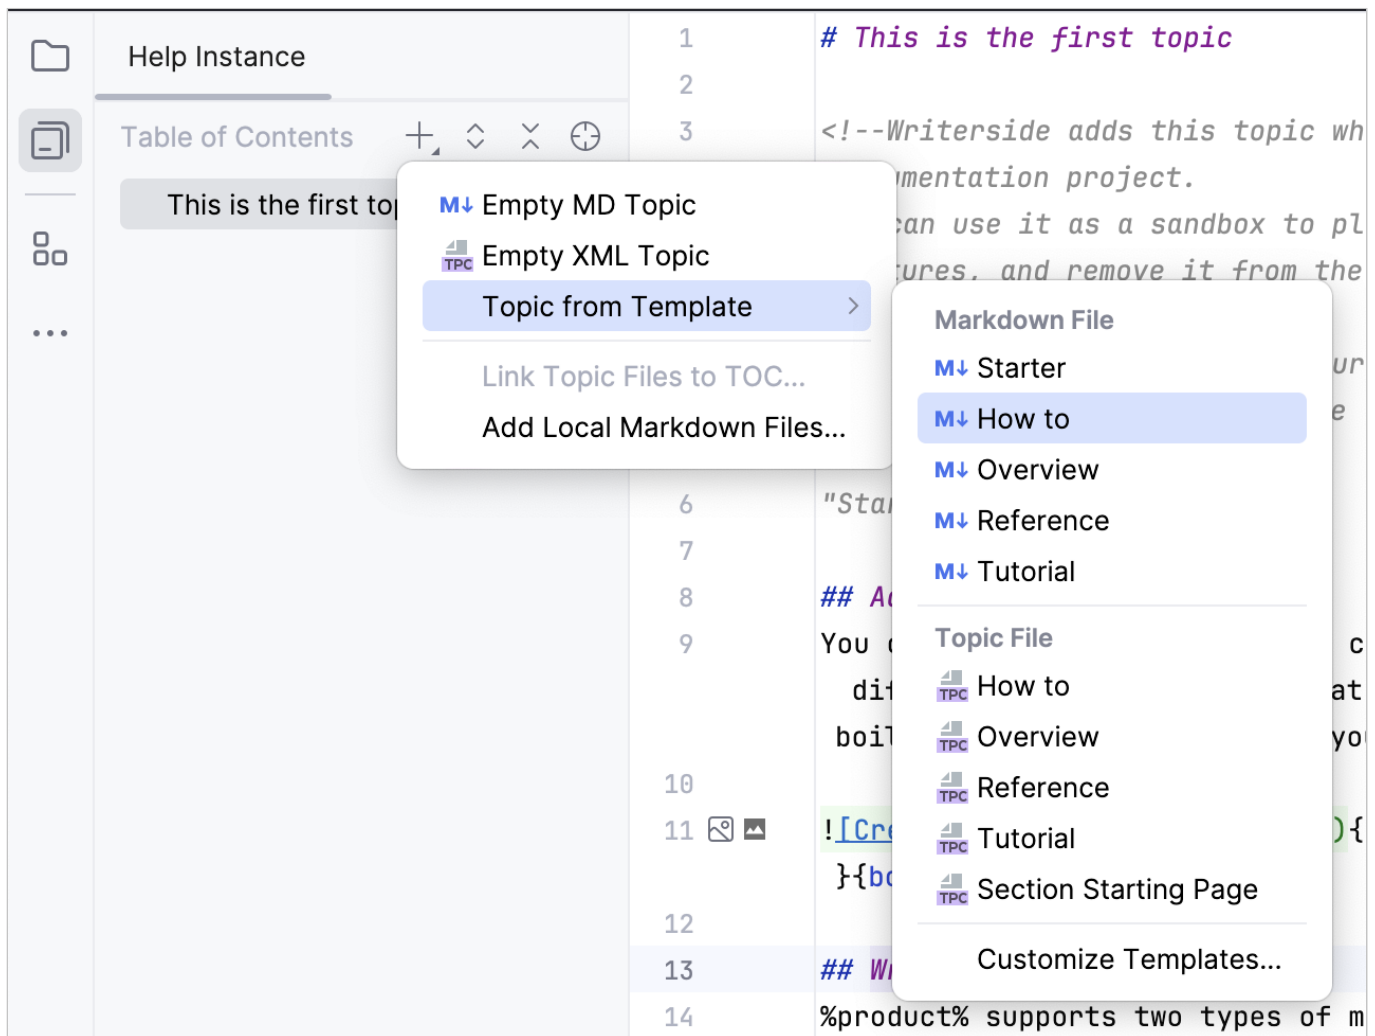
Help Instance

Table of Contents

This is the first to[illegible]

M↓ Empty MD Topic
TPC Empty XML Topic
Topic from Template >

Link Topic Files to TOC...
Add Local Markdown Files...

Markdown File
M↓ Starter
M↓ How to
M↓ Overview
M↓ Reference
M↓ Tutorial

Topic File
TPC How to
TPC Overview
TPC Reference
TPC Tutorial
TPC Section Starting Page

Customize Templates...

1 # This is the first topic
2
3 <!--Writerside adds this topic wh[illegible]
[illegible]mentation project.
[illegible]an use it as a sandbox to pl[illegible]
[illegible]ures, and remove it from the
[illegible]ur
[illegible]e
6 "Sta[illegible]
7
8 ## A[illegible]
9 You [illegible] c
di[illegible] at
boi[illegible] yo
10
11 ![Cr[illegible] ){
}{b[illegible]
12
13 ## W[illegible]
14 %product% supports two types of m